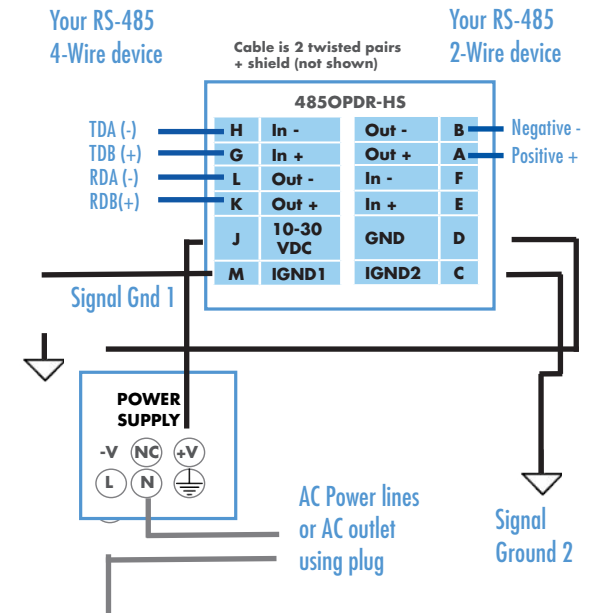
Your RS-485
4-Wire device

Cable is 2 twisted pairs
+ shield (not shown)

Your RS-485
2-Wire device

485OPDR-HS

| H | In - | Out - | B |
|---|---|---|---|
| G | In + | Out + | A |
| L | Out - | In - | F |
| K | Out + | In + | E |
| J | 10-30 VDC | GND | D |
| M | IGND1 | IGND2 | C |

TDA (-)
TDB (+)
RDA (-)
RDB(+)

Negative -
Positive +

Signal Gnd 1

POWER
SUPPLY
-V NC +V
L N

AC Power lines
or AC outlet
using plug

Signal
Ground 2